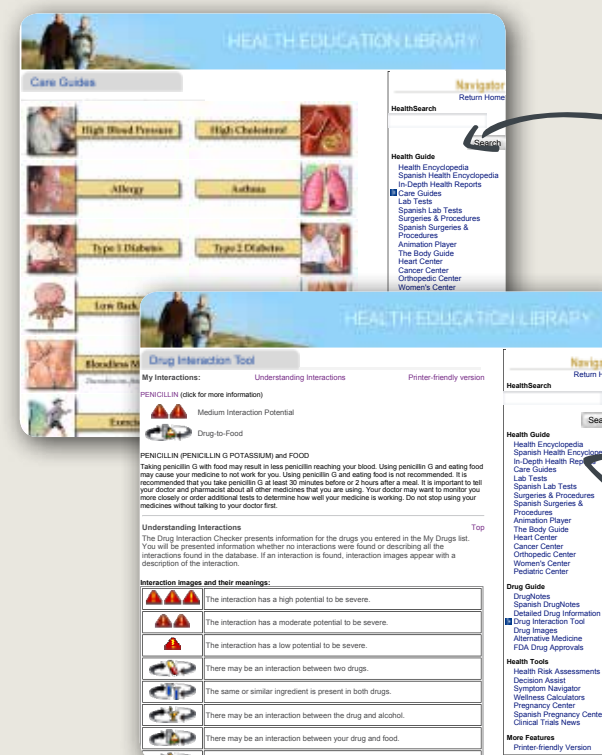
HEALTH EDUCATION LIBRARY

Care Guides

High Blood Pressure
High Cholesterol
Allergy
Asthma
Type 1 Diabetes
Type 2 Diabetes
Low Back
Bloodless M
Exercis

Navigator
Return Home

HealthSearch

Search

Health Guide
Health Encyclopedia
Spanish Health Encyclopedia
In-Depth Health Reports
Care Guides
Lab Tests
Spanish Lab Tests
Surgeries & Procedures
Spanish Surgeries & Procedures
Animation Player
The Body Guide
Heart Center
Cancer Center
Orthopedic Center
Women's Center

HEALTH EDUCATION LIBRARY

Drug Interaction Tool

My Interactions: Understanding Interactions Printer-friendly version

PENICILLIN (click for more information)

Medium Interaction Potential

Drug-to-Food

PENICILLIN (PENICILLIN G POTASSIUM) and FOOD

Taking penicillin G with food may result in less penicillin reaching your blood. Using penicillin G and eating food may cause your medicine to not work for you. Using penicillin G and eating food is not recommended. It is recommended that you take penicillin G at least 30 minutes before or 2 hours after a meal. It is important to tell your doctor and pharmacist about all other medicines that you are using. Your doctor may want to monitor you more closely or order additional tests to determine how well your medicine is working. Do not stop using your medicines without talking to your doctor first.

Understanding Interactions Top

The Drug Interaction Checker presents information for the drugs you entered in the My Drugs list. You will be presented information whether no interactions were found or describing all the interactions found in the database. If an interaction is found, interaction images appear with a description of the interaction.

Interaction images and their meanings:

| | |
|---|---|
| | The interaction has a high potential to be severe. |
| | The interaction has a moderate potential to be severe. |
| | The interaction has a low potential to be severe. |
| | There may be an interaction between two drugs. |
| | The same or similar ingredient is present in both drugs. |
| | There may be an interaction between the drug and alcohol. |
| | There may be an interaction between your drug and food. |

Navigator
Return H

HealthSearch

Sea

Health Guide
Health Encyclopedia
Spanish Health Encyclope
In-Depth Health Repo
Care Guides
Lab Tests
Spanish Lab Tests
Surgeries & Procedures
Spanish Surgeries & Procedures
Animation Player
The Body Guide
Heart Center
Cancer Center
Orthopedic Center
Women's Center
Pediatric Center

Drug Guide
DrugNotes
Spanish DrugNotes
Detailed Drug Information
Drug Interaction Tool
Drug Images
Alternative Medicine
FDA Drug Approvals

Health Tools
Health Risk Assessments
Decision Assist
Symptom Navigator
Wellness Calculators
Pregnancy Center
Spanish Pregnancy Cente
Clinical Trials News

More Features
Printer-friendly Version